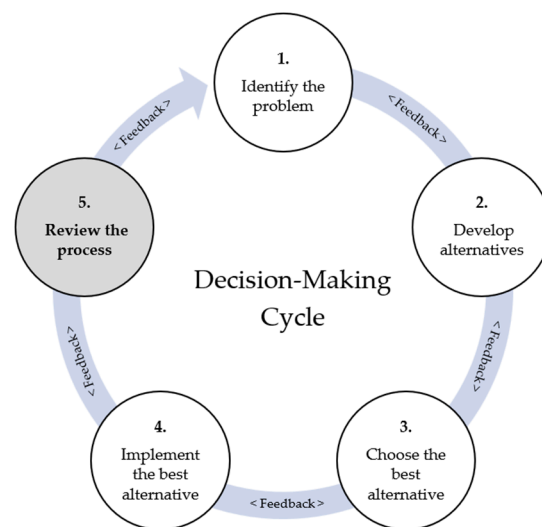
1.
Identify the problem

< Feedback >

2.
Develop alternatives

< Feedback >

3.
Choose the best alternative

< Feedback >

4.
Implement the best alternative

< Feedback >

5.
Review the process

< Feedback >

Decision-Making Cycle